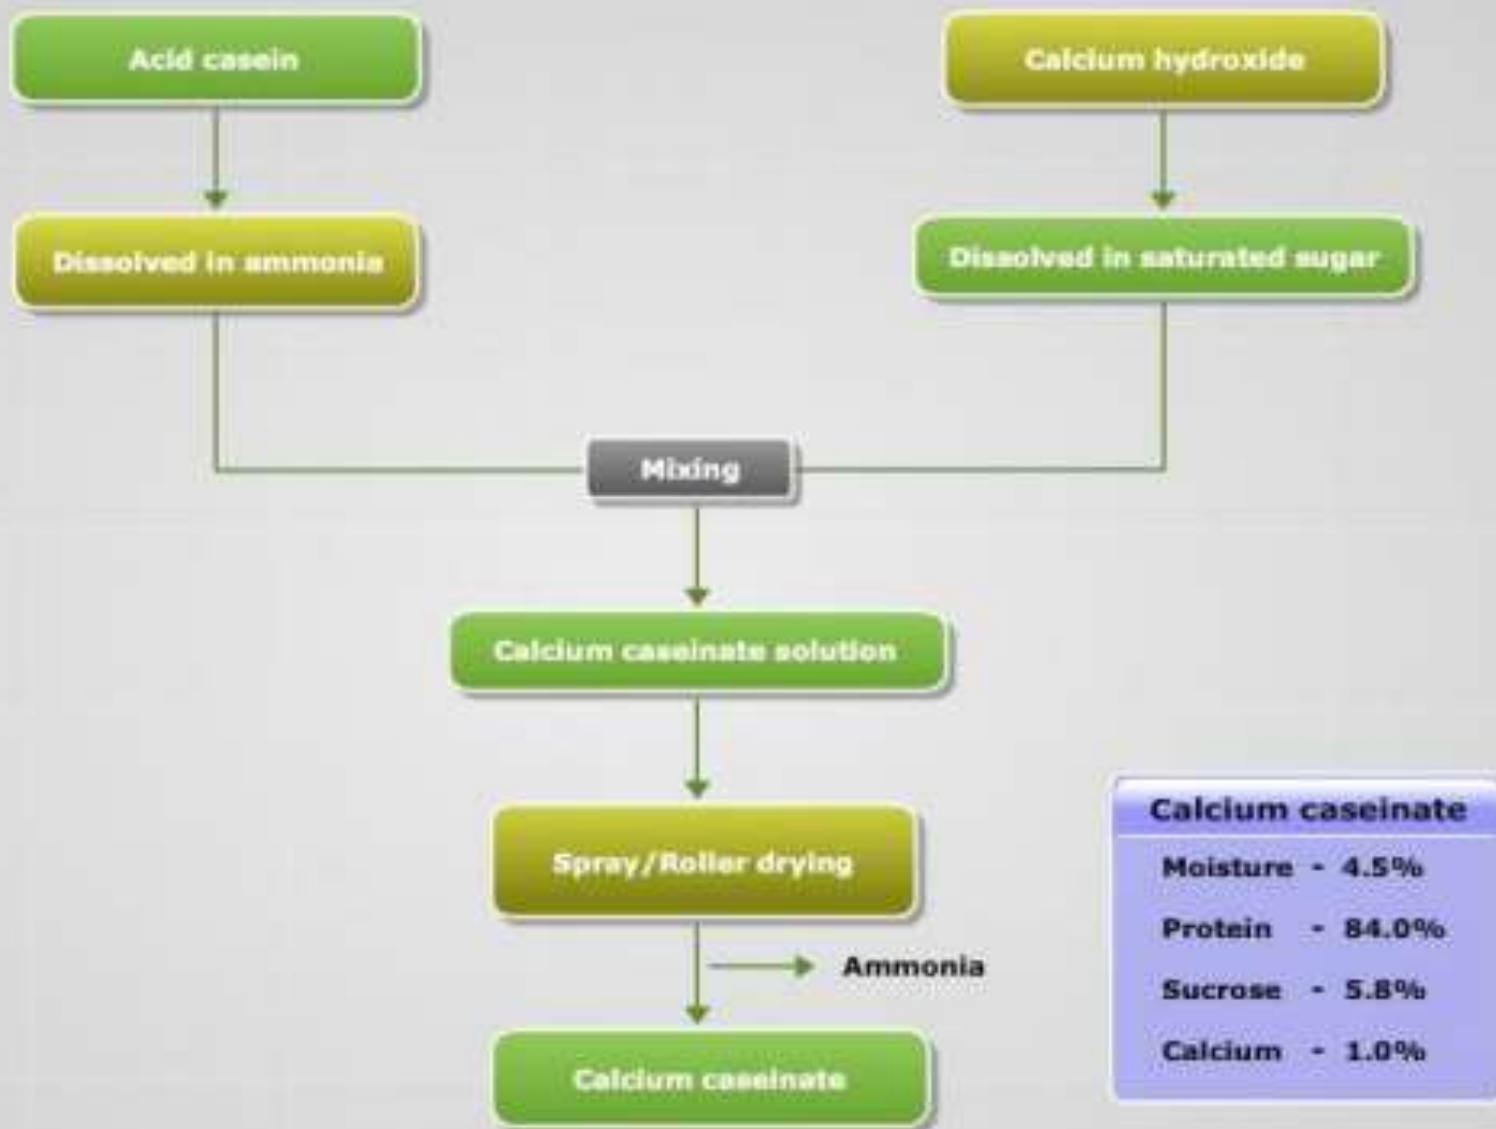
Acid casein

Calcium hydroxide

Dissolved in ammonia

Dissolved in saturated sugar

Mixing

Calcium caseinate solution

Spray/Roller drying

Ammonia

Calcium caseinate

Calcium caseinate
Moisture - 4.5%
Protein - 84.0%
Sucrose - 5.8%
Calcium - 1.0%